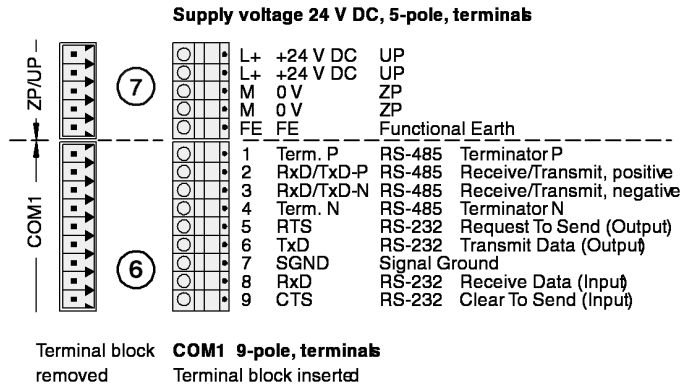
Supply voltage 24 V DC, 5-pole, terminals

ZP/UP

7

| | | | |
|---|---|---|---|
| L+ | +24 V DC | UP | |
| L+ | +24 V DC | UP | |
| M | 0 V | ZP | |
| M | 0 V | ZP | |
| FE | FE | Functional Earth | |
| 1 | Term. P | RS-485 | Terminator P |
| 2 | RxD/TxD-P | RS-485 | Receive/Transmit, positive |
| 3 | RxD/TxD-N | RS-485 | Receive/Transmit, negative |
| 4 | Term. N | RS-485 | Terminator N |
| 5 | RTS | RS-232 | Request To Send (Output) |
| 6 | TxD | RS-232 | Transmit Data (Output) |
| 7 | SGND | Signal Ground | |
| 8 | RxD | RS-232 | Receive Data (Input) |
| 9 | CTS | RS-232 | Clear To Send (Input) |

COM1

6

Terminal block removed

COM1 9-pole, terminals
Terminal block inserted